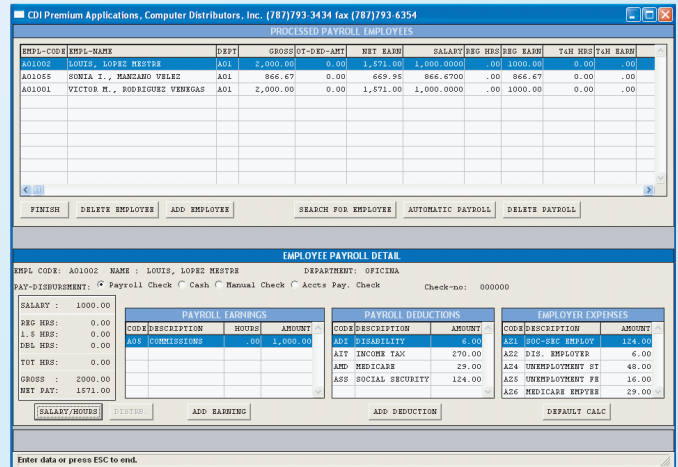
CDI Premium Applications, Computer Distributors, Inc. (787)793-3434 fax (787)793-6354

PROCESSED PAYROLL EMPLOYEES

| EMPL-CODE | EMPL-NAME | DEPT | GROSS | OT-DED-AMT | NET EARN | SALARY | REG HRS | REG EARN | T4H HRS | T4H EARN |
|---|---|---|---|---|---|---|---|---|---|---|
| A01002 | LOUIS, LOPEZ MESTRE | A01 | 2,000.00 | 0.00 | 1,571.00 | 1,000.0000 | .00 | 1000.00 | 0.00 | .00 |
| A01055 | SONIA I., MANZANO VELEZ | A01 | 866.67 | 0.00 | 669.95 | 866.6700 | .00 | 866.67 | 0.00 | .00 |
| A01001 | VICTOR M., RODRIGUEZ VENEGAS | A01 | 2,000.00 | 0.00 | 1,571.00 | 1,000.0000 | .00 | 1000.00 | 0.00 | .00 |

FINISH | DELETE EMPLOYEE | ADD EMPLOYEE | SEARCH FOR EMPLOYEE | AUTOMATIC PAYROLL | DELETE PAYROLL

EMPLOYEE PAYROLL DETAIL

EMPL CODE: A01002 NAME : LOUIS, LOPEZ MESTRE DEPARTMENT: OFICINA

PAY-DISBURSMENT: Payroll Check Cash Manual Check Accts Pay. Check Check-no: 000000

SALARY : 1000.00

REG HRS: 0.00
1.5 HRS: 0.00
DBL HRS: 0.00

TOT HRS: 0.00

GROSS : 2000.00
NET PAY: 1571.00

PAYROLL EARNINGS

| CODE | DESCRIPTION | HOURS | AMOUNT |
|---|---|---|---|
| A05 | COMMISSIONS | .00 | 1,000.00 |

PAYROLL DEDUCTIONS

| CODE | DESCRIPTION | AMOUNT |
|---|---|---|
| ADI | DISABILITY | 6.00 |
| AIT | INCOME TAX | 270.00 |
| AMD | MEDICARE | 29.00 |
| ASS | SOCIAL SECURITY | 124.00 |

EMPLOYER EXPENSES

| CODE | DESCRIPTION | AMOUNT |
|---|---|---|
| AZ1 | SOC-SEC EMPLOY | 124.00 |
| AZ2 | DIS. EMPLOYER | 6.00 |
| AZ4 | UNEMPLOYMENT ST | 48.00 |
| AZ5 | UNEMPLOYMENT FE | 16.00 |
| AZ6 | MEDICARE EMPYEE | 29.00 |

SALARY/HOURS | DISTRB | ADD EARNING | ADD DEDUCTION | DEFAULT CALC

Enter data or press ESC to end.